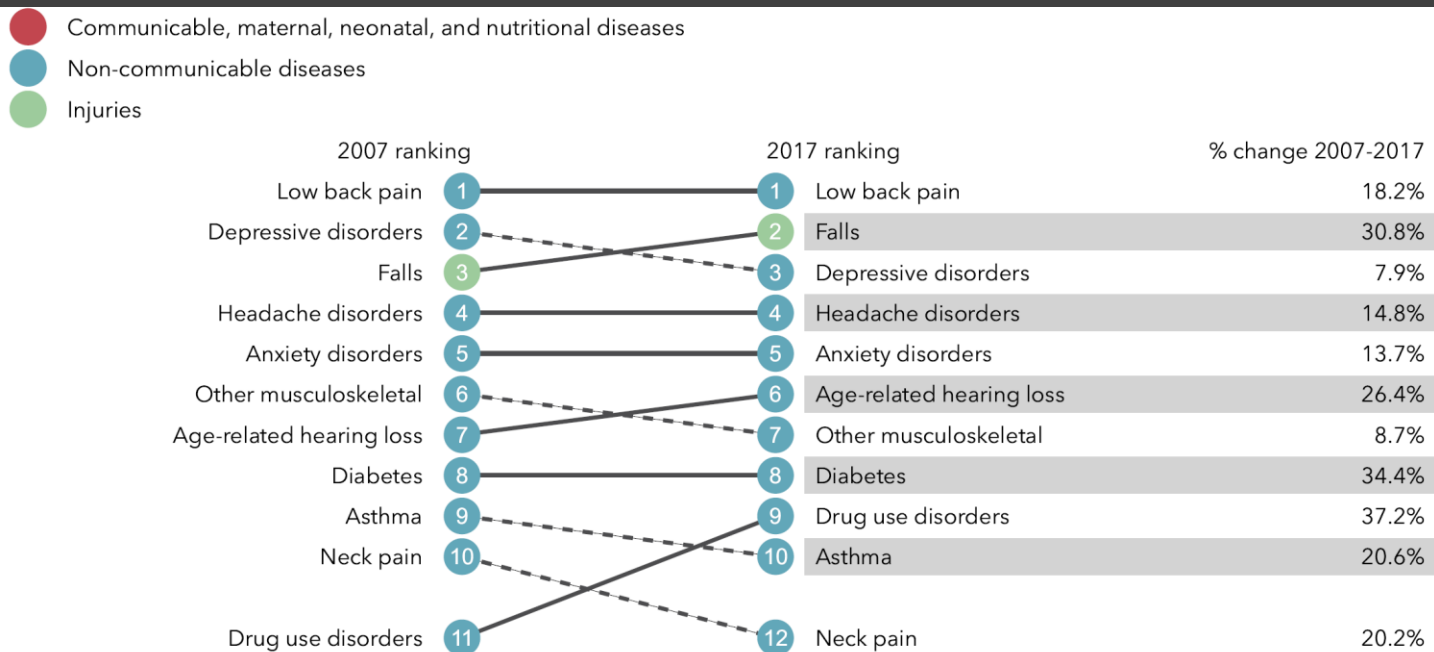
Communicable, maternal, neonatal, and nutritional diseases
Non-communicable diseases
Injuries

| 2007 ranking | | | 2017 ranking | % change 2007-2017 |
|---|---|---|---|---|
| Low back pain | 1 | 1 | Low back pain | 18.2% |
| Depressive disorders | 2 | 2 | Falls | 30.8% |
| Falls | 3 | 3 | Depressive disorders | 7.9% |
| Headache disorders | 4 | 4 | Headache disorders | 14.8% |
| Anxiety disorders | 5 | 5 | Anxiety disorders | 13.7% |
| Other musculoskeletal | 6 | 6 | Age-related hearing loss | 26.4% |
| Age-related hearing loss | 7 | 7 | Other musculoskeletal | 8.7% |
| Diabetes | 8 | 8 | Diabetes | 34.4% |
| Asthma | 9 | 9 | Drug use disorders | 37.2% |
| Neck pain | 10 | 10 | Asthma | 20.6% |
| Drug use disorders | 11 | 12 | Neck pain | 20.2% |